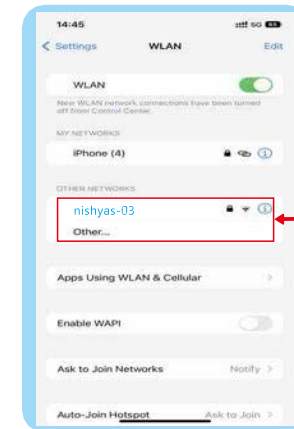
14:45

5G

< Settings

WLAN

Edit

WLAN

New WLAN network connections have been turned off from Control Center.

MY NETWORKS

iPhone (4)

OTHER NETWORKS

nishyas-03

Other...

Apps Using WLAN & Cellular

Enable WAPI

Ask to Join Networks

Notify >

Auto-Join Hotspot

Ask to Join >